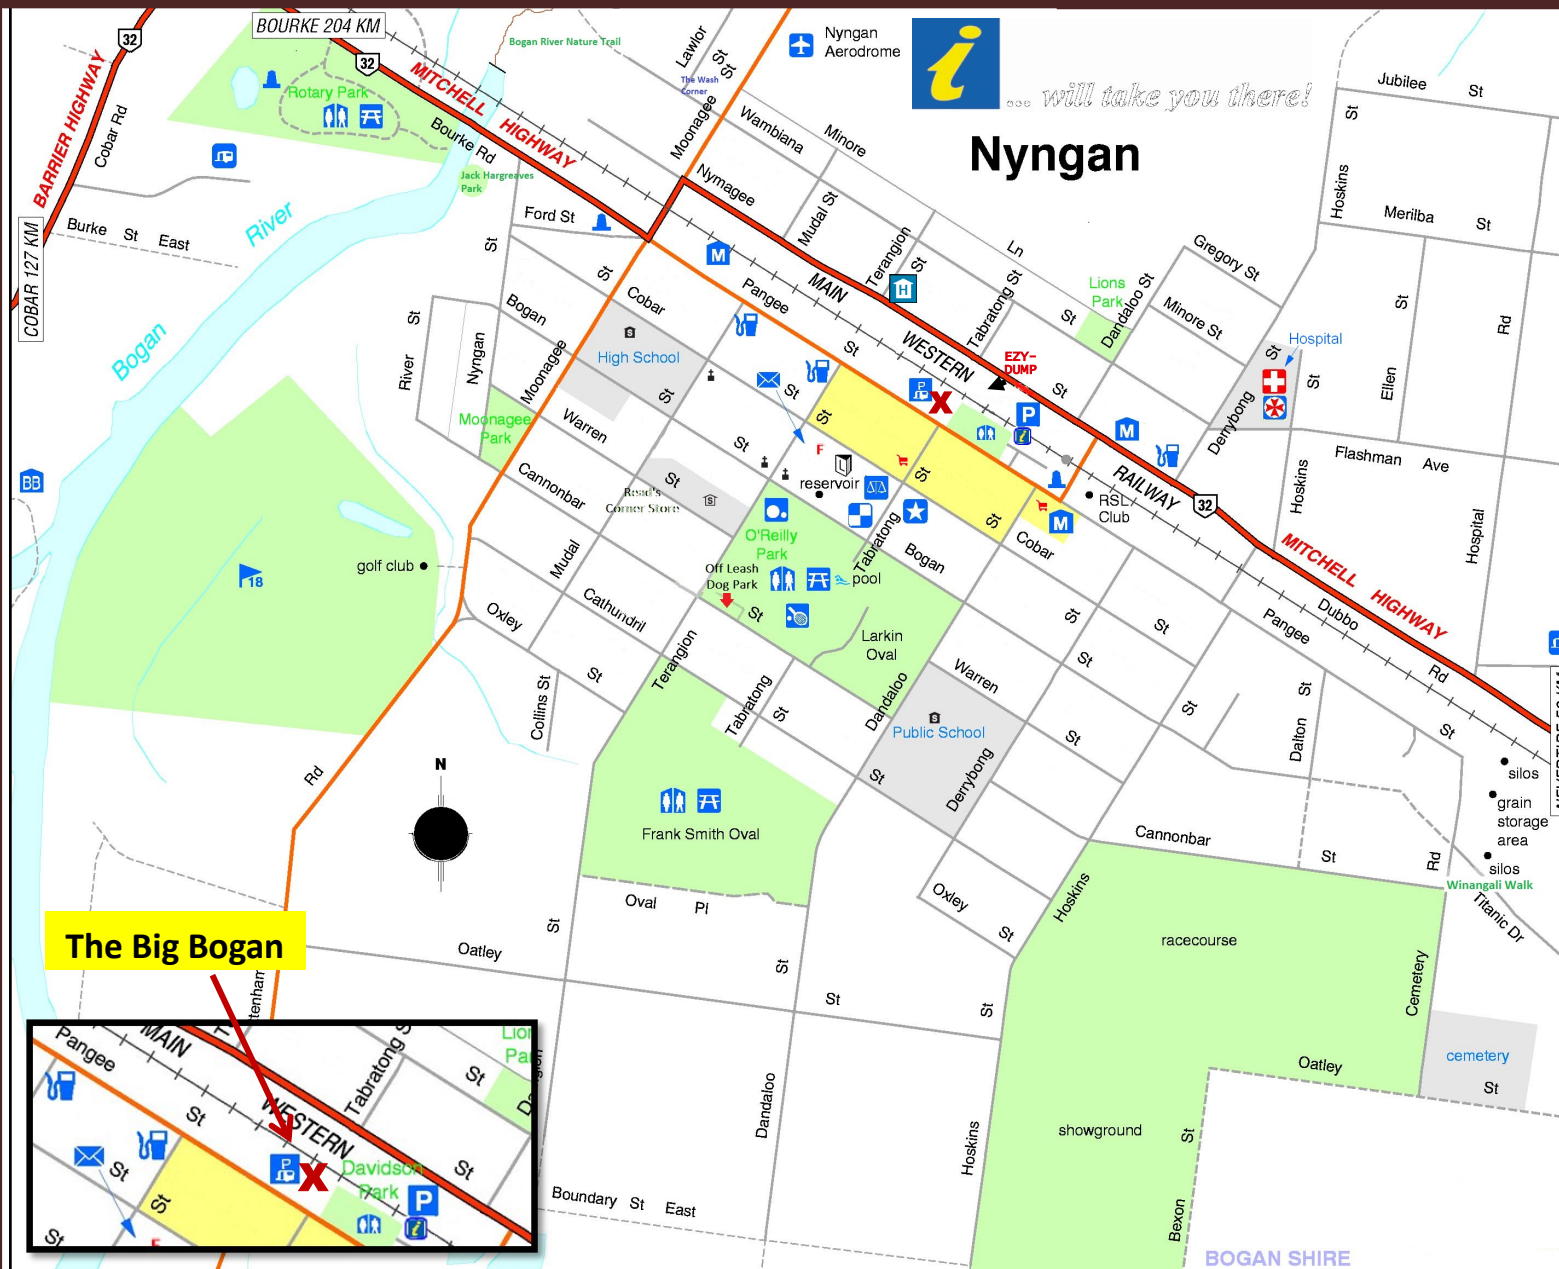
BOURKE 204 KM

32

32

BARRIER HIGHWAY

Cobar Rd

COBAR 127 KM

Rotary Park

MITCHELL HIGHWAY

Bourke Rd

Bogan River Nature Trail

Jack Hargreaves Park

Burke St East

River

Bogan

Ford St

Lawlor St

The Wash Corner

Moonagee

Nyngan Aerodrome

... will take you there!

Nyngan

Wambiana

Minore

Nymagee

Mudal St

Terangion St

Ln

Jubilee St

St

Hoskins

Merilba St

MAIN WESTERN RAILWAY

Pangee

Cobar

St

St

St

Bogan

High School

River St

Nyngan

Moonagee

Moonagee Park

Warren

St

St

St

St

Tabratong St

EZY-DUMP

Lions Park

Dandaloo St

St

Gregory St

Minore St

Hospital

St

St

Derrybong

Ellen

St

Rd

Flashman Ave

Hoskins

Hospital

Cannonbar

Read's Corner Store

St

reservoir

F

St

RSL Club

32

MITCHELL HIGHWAY

Cobar

Bogan

Tabratong

O'Reilly Park

Off Leash Dog Park

pool

St

golf club

18

BB

Oxley

Mudal

Cathundril

St

Larkin Oval

St

St

St

Pangee

Dubbo Rd

St

Collins St

St

Terangion

Tabratong St

Dandaloo

Warren

Public School

St

St

St

Dalton St

silos

grain storage area

silos

Winangali Walk

Titanic Dr

Rd

Rd

N

Frank Smith Oval

St

Derrybong

Cannonbar

St

Oval Pl

Oxley St

Hoskins

The Big Bogan

Oatley

St

St

St

St

racecourse

Cemetery

cemetery St

Oatley

Pangee

MAIN

WESTERN

Tabratong St

Lions Park

St

St

Davidson Park

St

St

St

Dandaloo

Hoskins

showground

St

Bexon

Boundary St East

BOGAN SHIRE